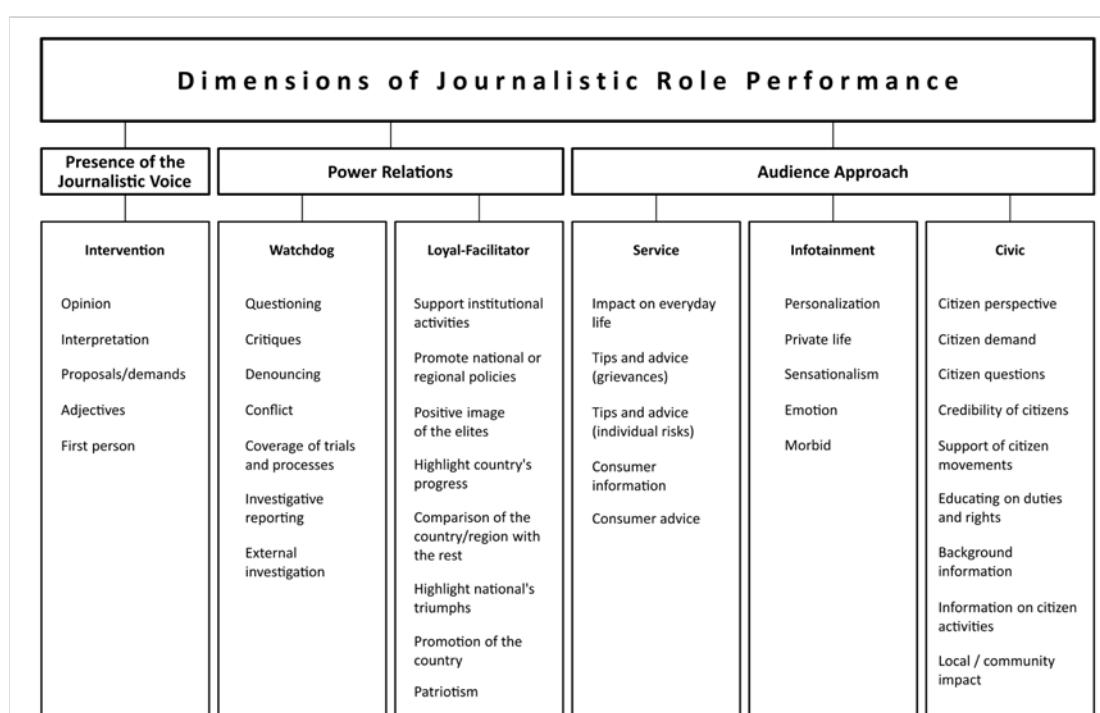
Dimensions of Journalistic Role Performance

Presence of the Journalistic Voice

Power Relations

Audience Approach

Intervention

Opinion

Interpretation

Proposals/demands

Adjectives

First person

Watchdog

Questioning

Critiques

Denouncing

Conflict

Coverage of trials and processes

Investigative reporting

External investigation

Loyal-Facilitator

Support institutional activities

Promote national or regional policies

Positive image of the elites

Highlight country's progress

Comparison of the country/region with the rest

Highlight national's triumphs

Promotion of the country

Patriotism

Service

Impact on everyday life

Tips and advice (grievances)

Tips and advice (individual risks)

Consumer information

Consumer advice

Infotainment

Personalization

Private life

Sensationalism

Emotion

Morbid

Civic

Citizen perspective

Citizen demand

Citizen questions

Credibility of citizens

Support of citizen movements

Educating on duties and rights

Background information

Information on citizen activities

Local / community impact